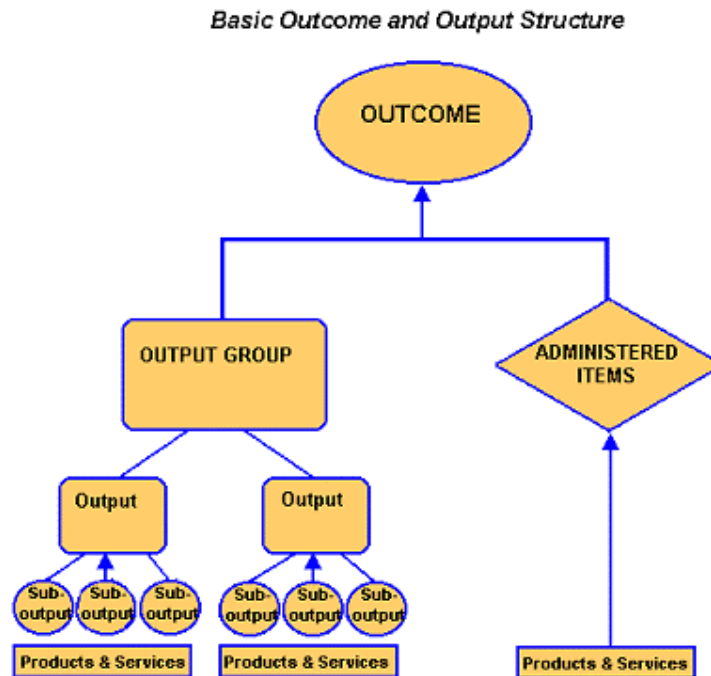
Basic Outcome and Output Structure

OUTCOME

OUTPUT GROUP

ADMINISTERED ITEMS

Output

Output

Sub-output

Sub-output

Sub-output

Sub-output

Sub-output

Sub-output

Products & Services

Products & Services

Products & Services